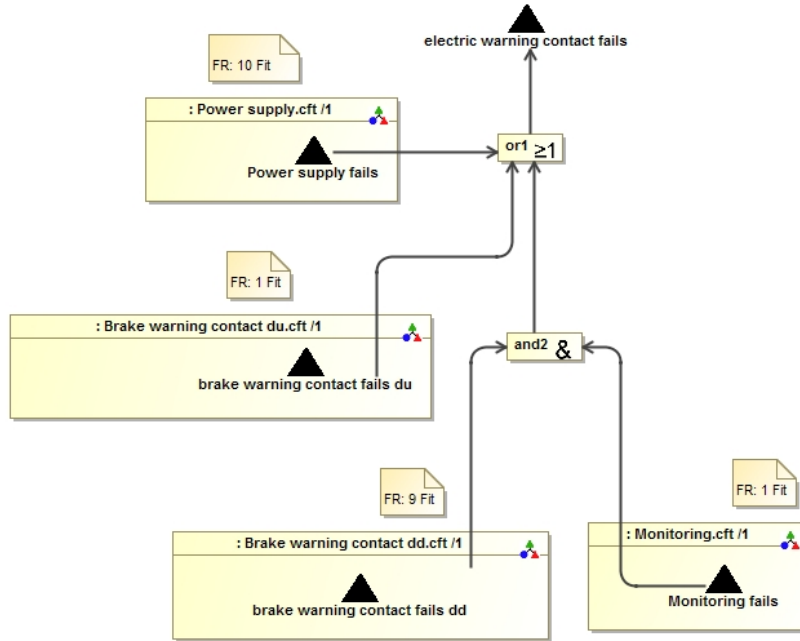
electric warning contact fails

FR: 10 Fit

: Power supply.cft /1

Power supply fails

or1 $\geq1$

FR: 1 Fit

: Brake warning contact du.cft /1

brake warning contact fails du

and2 &

FR: 9 Fit

: Brake warning contact dd.cft /1

brake warning contact fails dd

FR: 1 Fit

: Monitoring.cft /1

Monitoring fails